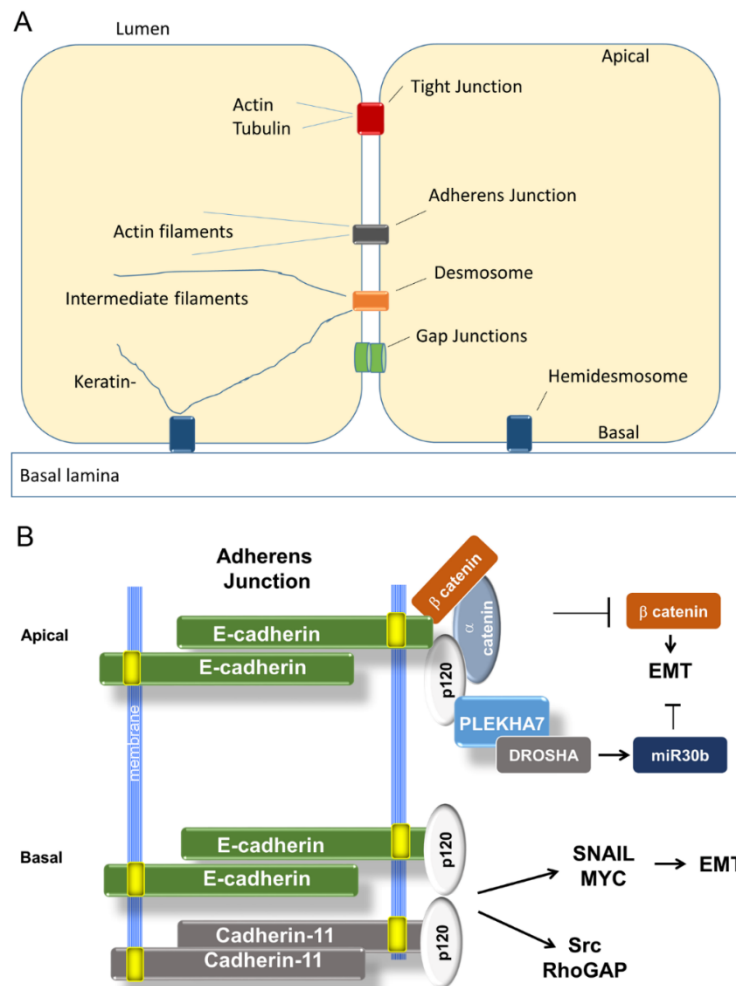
A

Lumen

Apical

Actin
Tubulin

Tight Junction

Adherens Junction

Actin filaments

Desmosome

Intermediate filaments

Gap Junctions

Keratin-

Hemidesmosome

Basal

Basal lamina

B

Adherens Junction

Apical

β catenin

α catenin

β catenin

E-cadherin

E-cadherin

EMT

membrane

p120

PLEKHA7

DROSHA

miR30b

Basal

E-cadherin

p120

E-cadherin

SNAIL
MYC

EMT

Cadherin-11

p120

Cadherin-11

Src
RhoGAP